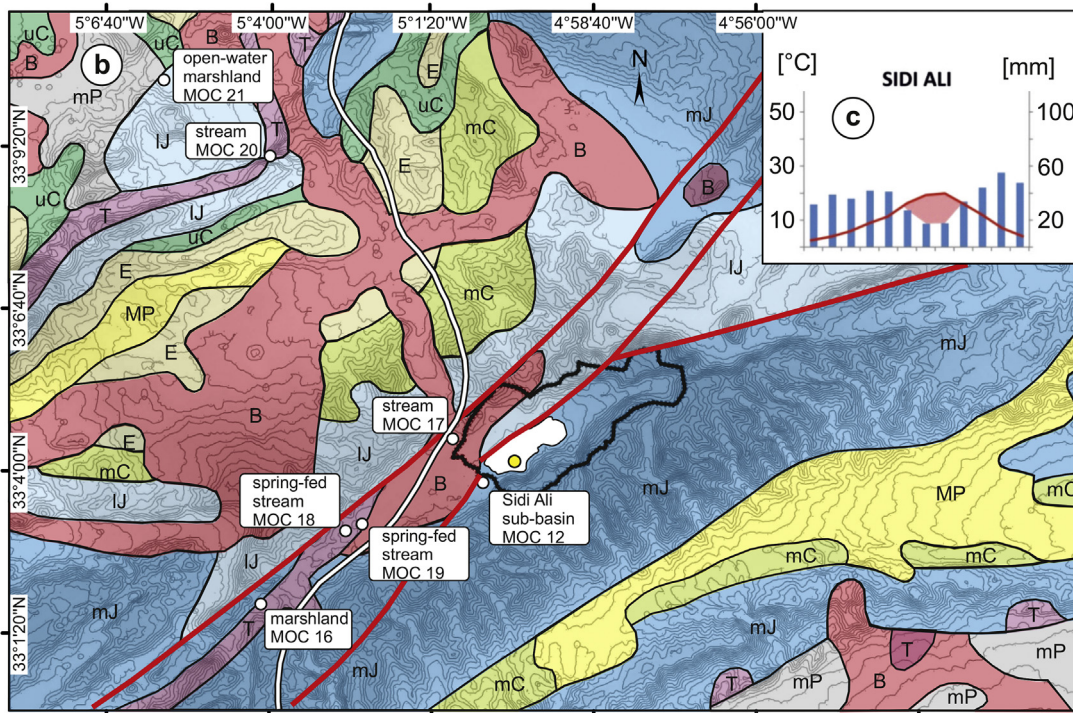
5°6'40"W 5°4'00"W 5°1'20"W 4°58'40"W 4°56'00"W

b

open-water marshland MOC 21

stream MOC 20

stream MOC 17

spring-fed stream MOC 18

spring-fed stream MOC 19

marshland MOC 16

Sidi Ali sub-basin MOC 12

N

33°9'20"N
33°6'40"N
33°4'00"N
33°1'20"N

uC B mP T IJ E MP mC mJ

[°C] SIDI ALI [mm]
c
50 100
30 60
10 20